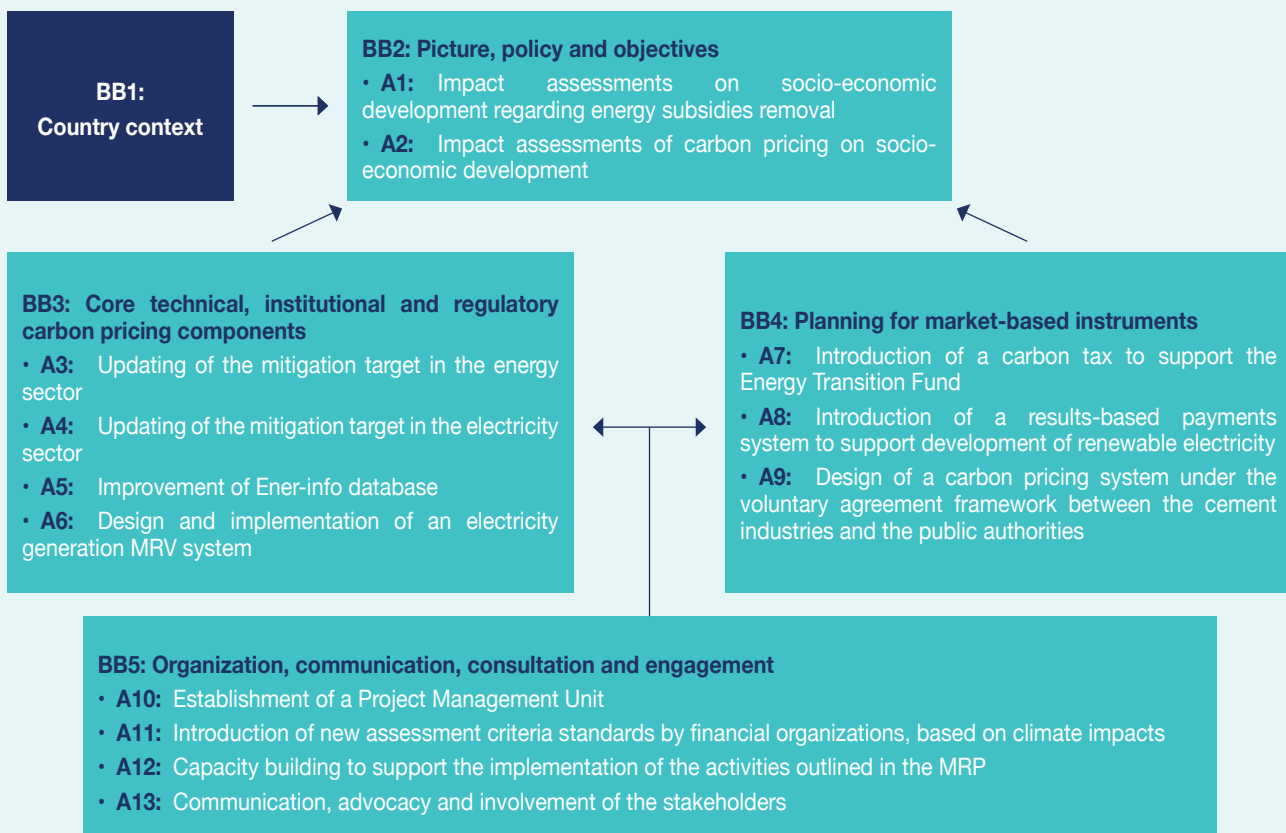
BB1:
Country context

BB2: Picture, policy and objectives
• A1: Impact assessments on socio-economic development regarding energy subsidies removal
• A2: Impact assessments of carbon pricing on socio-economic development

BB3: Core technical, institutional and regulatory carbon pricing components
• A3: Updating of the mitigation target in the energy sector
• A4: Updating of the mitigation target in the electricity sector
• A5: Improvement of Ener-info database
• A6: Design and implementation of an electricity generation MRV system

BB4: Planning for market-based instruments
• A7: Introduction of a carbon tax to support the Energy Transition Fund
• A8: Introduction of a results-based payments system to support development of renewable electricity
• A9: Design of a carbon pricing system under the voluntary agreement framework between the cement industries and the public authorities

BB5: Organization, communication, consultation and engagement
• A10: Establishment of a Project Management Unit
• A11: Introduction of new assessment criteria standards by financial organizations, based on climate impacts
• A12: Capacity building to support the implementation of the activities outlined in the MRP
• A13: Communication, advocacy and involvement of the stakeholders